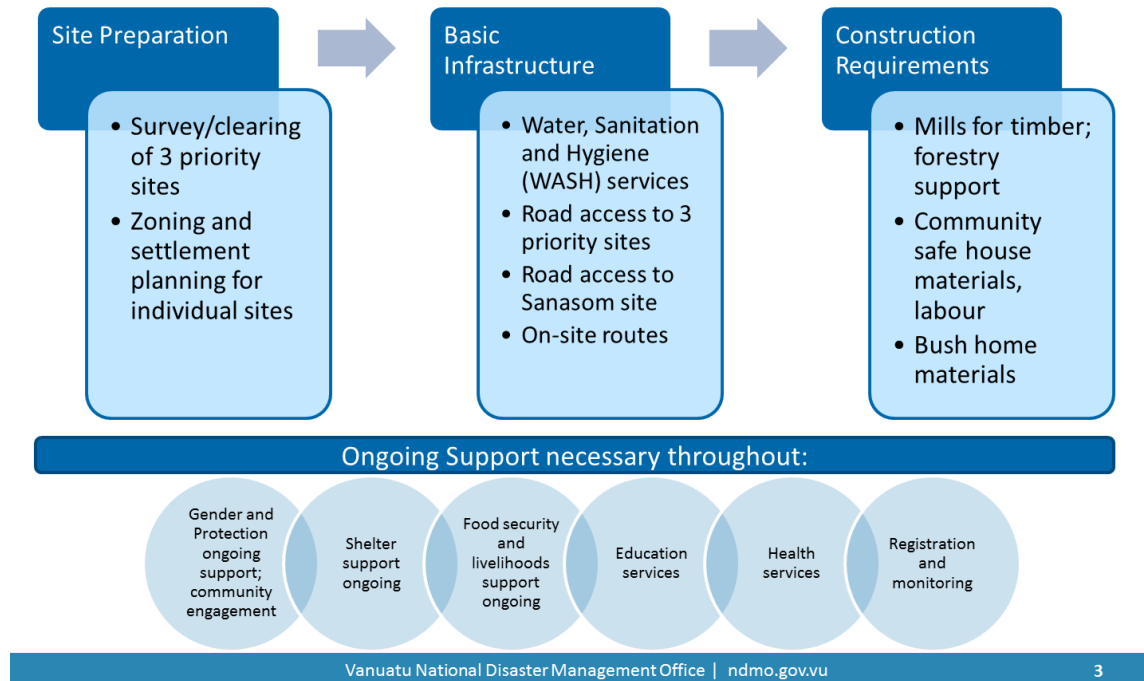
Site Preparation

• Survey/clearing of 3 priority sites
• Zoning and settlement planning for individual sites

Basic Infrastructure

• Water, Sanitation and Hygiene (WASH) services
• Road access to 3 priority sites
• Road access to Sanasom site
• On-site routes

Construction Requirements

• Mills for timber; forestry support
• Community safe house materials, labour
• Bush home materials

Ongoing Support necessary throughout:

Gender and Protection ongoing support; community engagement

Shelter support ongoing

Food security and livelihoods support ongoing

Education services

Health services

Registration and monitoring

Vanuatu National Disaster Management Office | ndmo.gov.vu

3